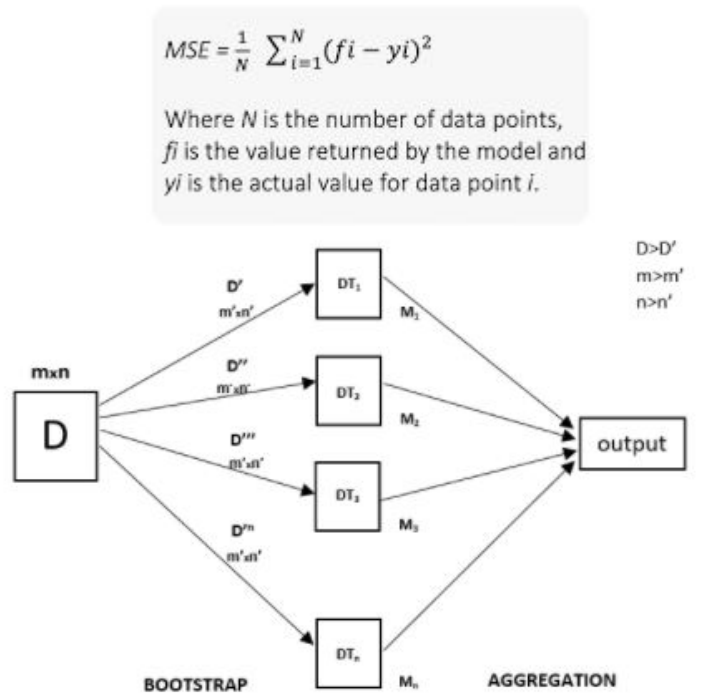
$MSE = \frac{1}{N} \sum_{i=1}^{N}(fi - yi)^2$

Where *N* is the number of data points, *fi* is the value returned by the model and *yi* is the actual value for data point *i*.

D>D'
m>m'
n>n'

mxn

D

D'
m'xn'

D''
m'xn'

D'''
m'xn'

D'n
m'xn'

$DT_1$

$DT_2$

$DT_3$

$DT_n$

$M_1$

$M_2$

$M_3$

$M_n$

output

BOOTSTRAP

AGGREGATION